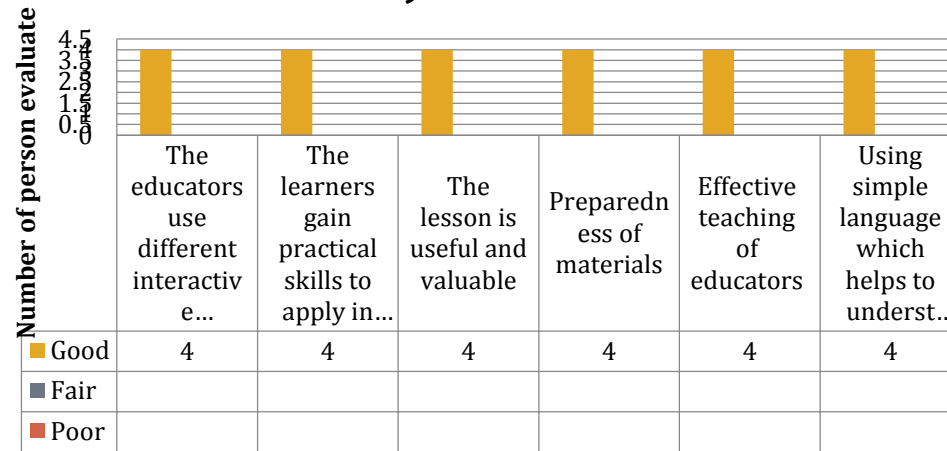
Number of person evaluate

4.5
4
3.5
3
2.5
2
1.5
1
0.5
0

| | The educators use different interactive… | The learners gain practical skills to apply in… | The lesson is useful and valuable | Preparedness of materials | Effective teaching of educators | Using simple language which helps to underst… |
|---|---|---|---|---|---|---|
| Good | 4 | 4 | 4 | 4 | 4 | 4 |
| Fair | | | | | | |
| Poor | | | | | | |